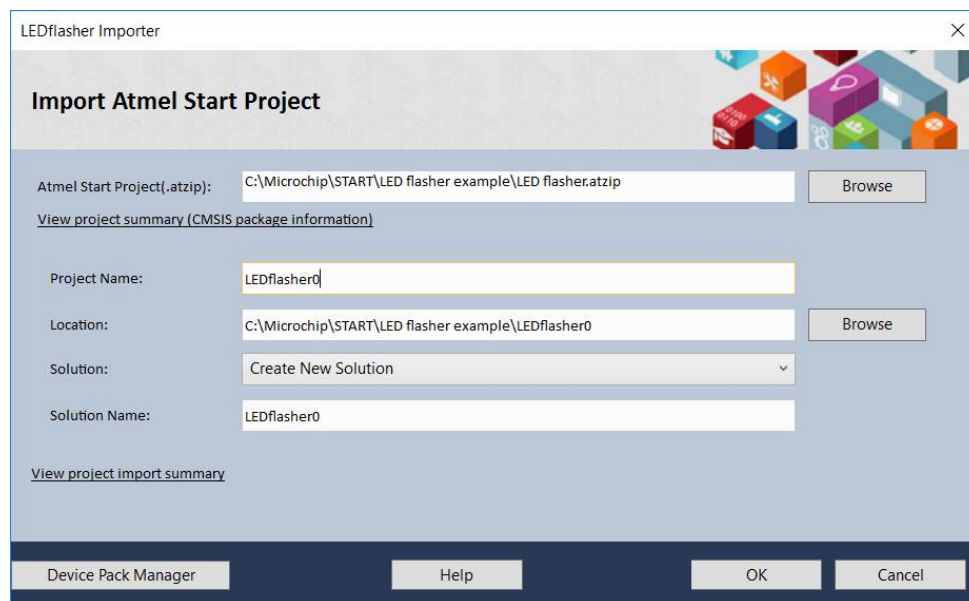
LEDflasher Importer

×

Import Atmel Start Project

Atmel Start Project(.atzip): C:\Microchip\START\LED flasher example\LED flasher.atzip Browse

View project summary (CMSIS package information)

Project Name: LEDflasher0

Location: C:\Microchip\START\LED flasher example\LEDflasher0 Browse

Solution: Create New Solution

Solution Name: LEDflasher0

View project import summary

Device Pack Manager

Help

OK

Cancel